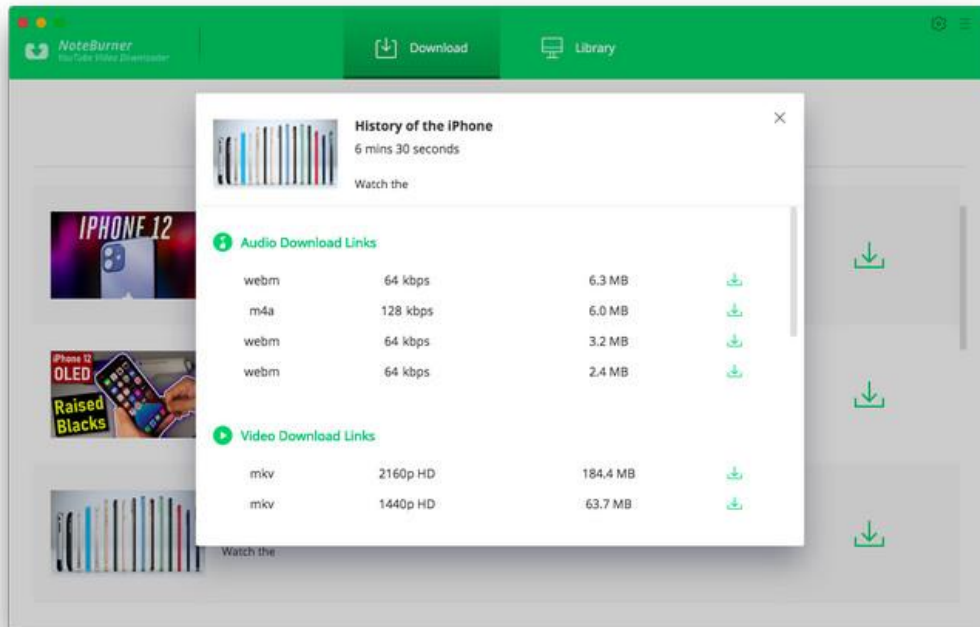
NoteBurner
YouTube Video Downloader

Download

Library

History of the iPhone
6 mins 30 seconds

Watch the

Audio Download Links

| | | |
|---|---|---|
| webm | 64 kbps | 6.3 MB |
| m4a | 128 kbps | 6.0 MB |
| webm | 64 kbps | 3.2 MB |
| webm | 64 kbps | 2.4 MB |

Video Download Links

| | | |
|---|---|---|
| mkv | 2160p HD | 184.4 MB |
| mkv | 1440p HD | 63.7 MB |

IPHONE 12

iPhone 12
OLED
Raised
Blacks

Watch the